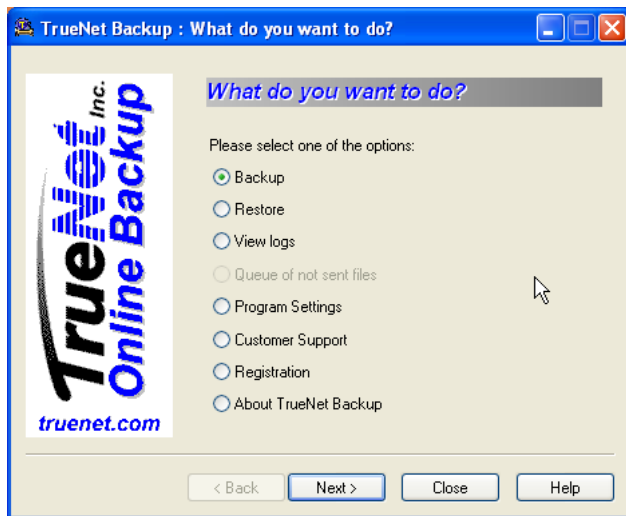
TrueNet Backup : What do you want to do?

TrueNet Inc.
Online Backup
truenet.com

What do you want to do?

Please select one of the options:

Backup
Restore
View logs
Queue of not sent files
Program Settings
Customer Support
Registration
About TrueNet Backup

< Back
Next >
Close
Help